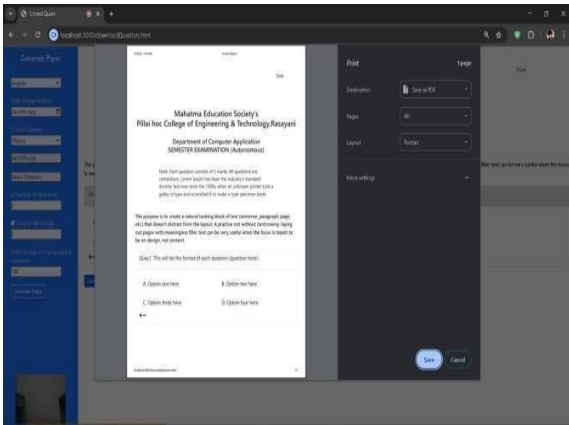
Mahatma Education Society's
Pillai hoc College of Engineering & Technology,Rasayani

Department of Computer Application
SEMESTER EXAMINATION (Autonomous)

Note: Each question consists of 1 marks. All questions are compulsory. Lorem Ipsum has been the industry's standard dummy text ever since the 1500s, when an unknown printer took a galley of type and scrambled it to make a type specimen book.

The purpose is to create a natural looking block of text (sentence, paragraph, page, etc.) that doesn't distract from the layout. A practice not without controversy, laying out pages with meaningless filler text can be very useful when the focus is meant to be on design, not content.

Que.1 This will be the format of each question (question here)

A. Option one here
B. Option two here
C. Option three here
D. Option four here

Print
1 page
Destination
Save as PDF
Pages
All
Layout
Portrait
More settings
Save
Cancel

Generate Paper
Generate Paper